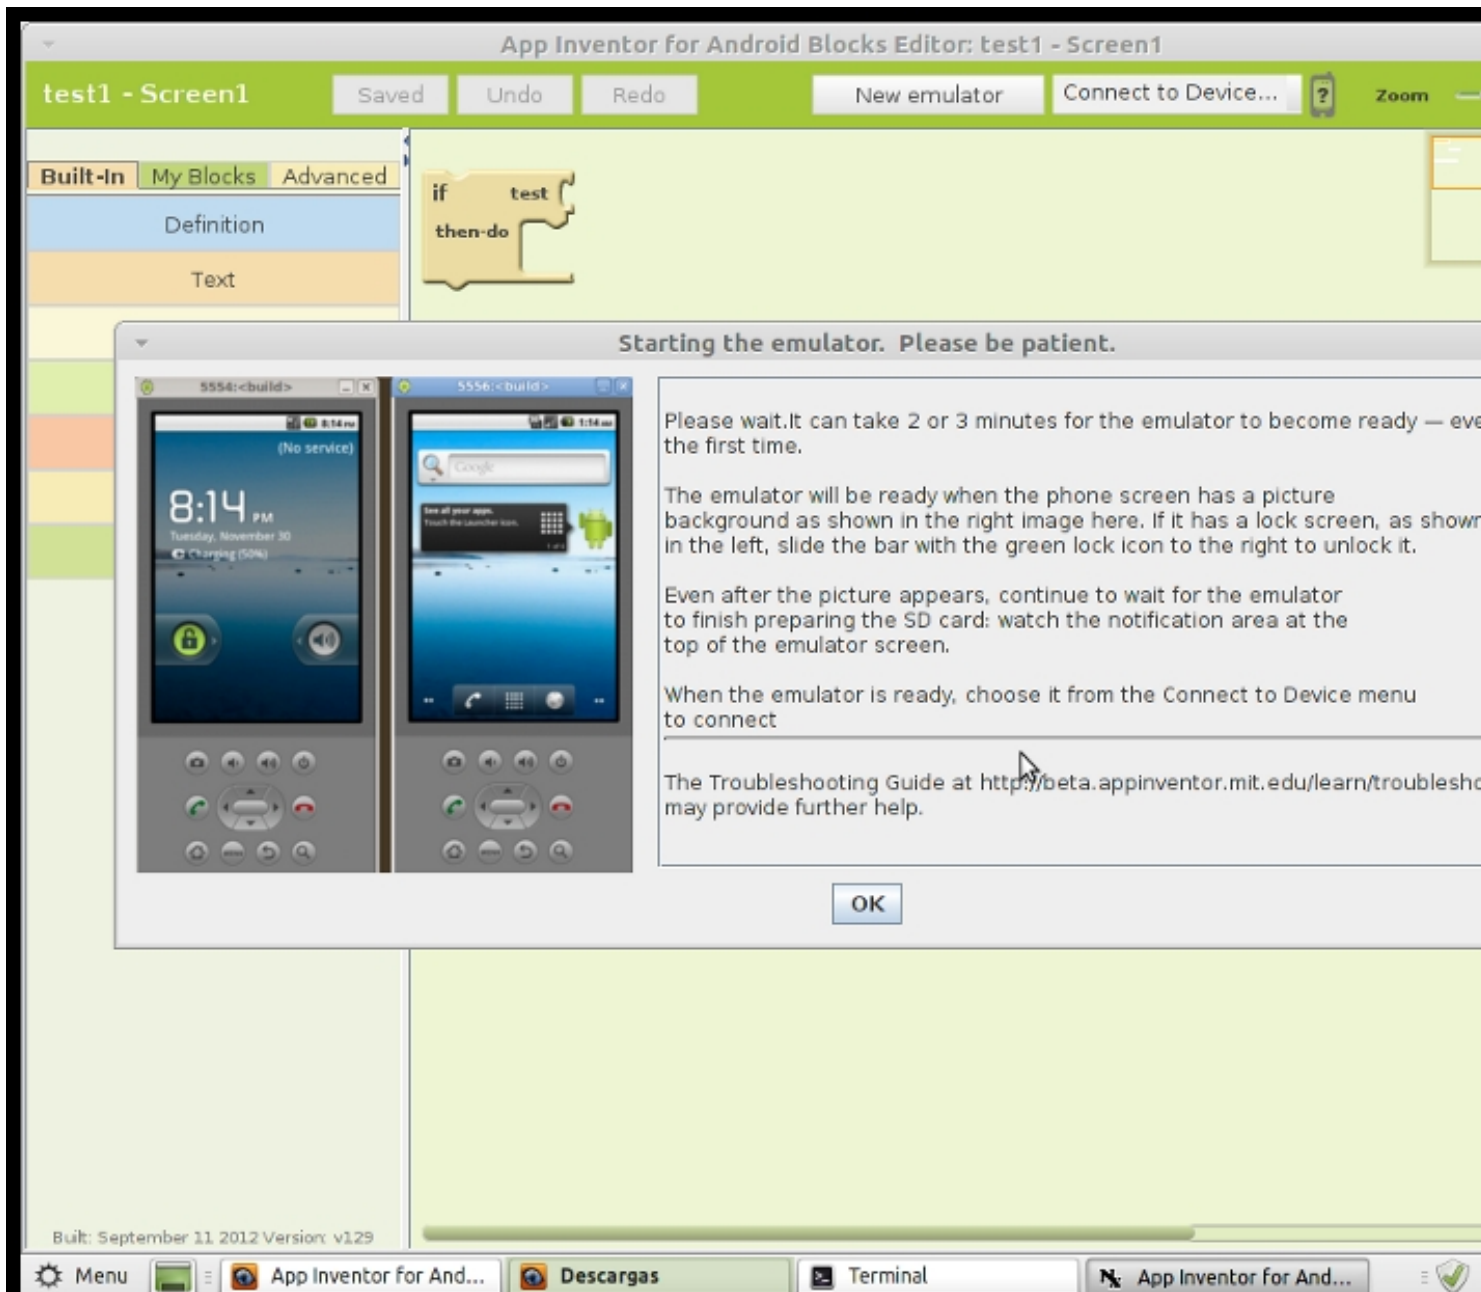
App Inventor for Android Blocks Editor: test1 - Screen1

test1 - Screen1 Saved Undo Redo New emulator Connect to Device... ? Zoom

Built-In My Blocks Advanced

Definition

Text

if test
then-do

Starting the emulator. Please be patient.

5554:<build>

8:14 PM

(No service)

Tuesday, November 30

Charging (50%)

5556:<build>

1:14

Google

Please wait.It can take 2 or 3 minutes for the emulator to become ready — eve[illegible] the first time.

The emulator will be ready when the phone screen has a picture background as shown in the right image here. If it has a lock screen, as shown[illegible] in the left, slide the bar with the green lock icon to the right to unlock it.

Even after the picture appears, continue to wait for the emulator to finish preparing the SD card: watch the notification area at the top of the emulator screen.

When the emulator is ready, choose it from the Connect to Device menu to connect

The Troubleshooting Guide at http://beta.appinventor.mit.edu/learn/troublesh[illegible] may provide further help.

OK

Built: September 11 2012 Version: v129

Menu App Inventor for And... Descargas Terminal App Inventor for And...